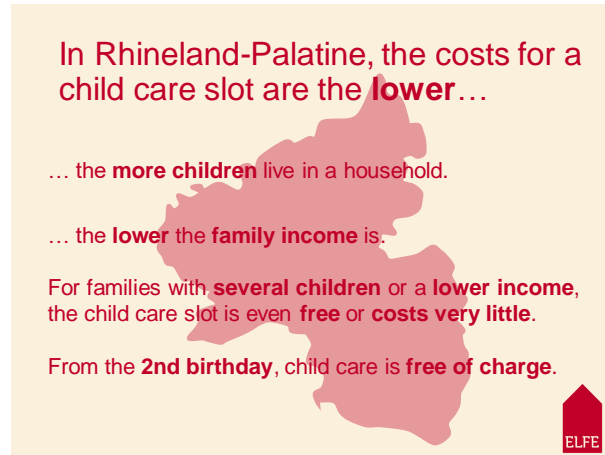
In Rhineland-Palatine, the costs for a child care slot are the **lower**…

… the **more children** live in a household.

… the **lower** the **family income** is.

For families with **several children** or a **lower income**, the child care slot is even **free** or **costs very little**.

From the **2nd birthday**, child care is **free of charge**.

ELFE